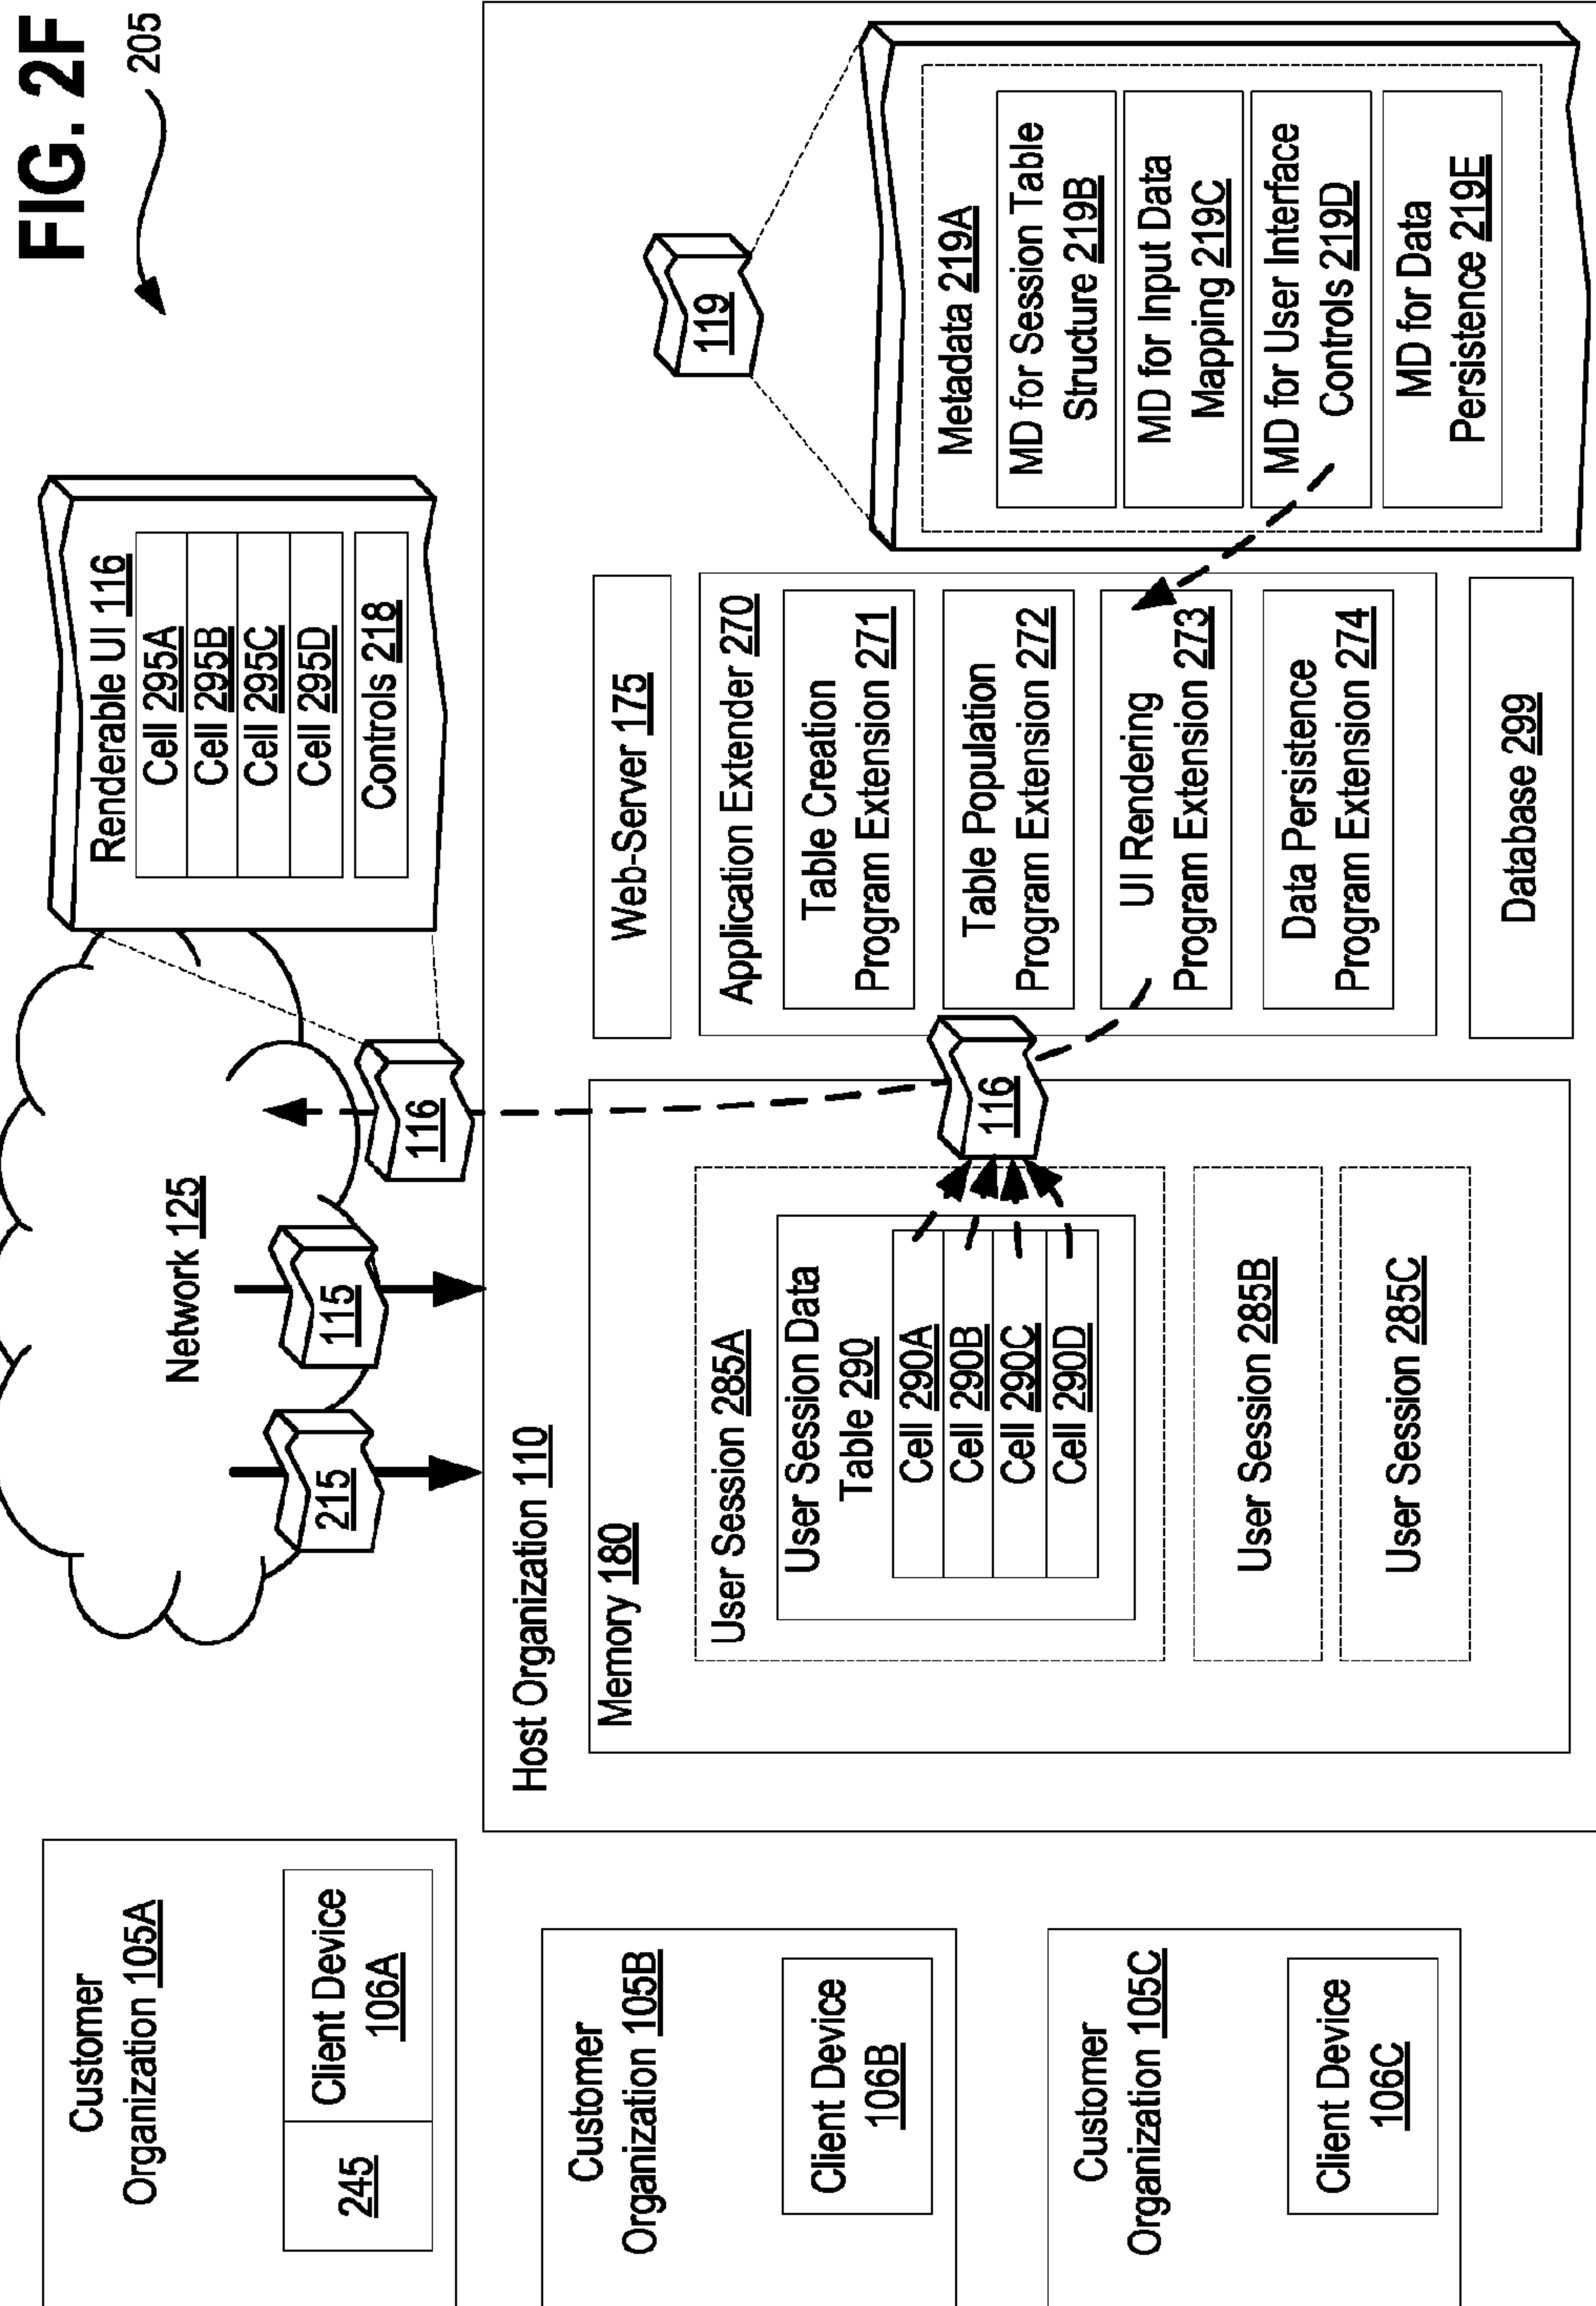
FIG. 2F

205

Customer Organization 105A

245

Client Device 106A

Customer Organization 105B

Client Device 106B

Customer Organization 105C

Client Device 106C

Network 125

215

115

116

Renderable UI 116

Cell 295A

Cell 295B

Cell 295C

Cell 295D

Controls 218

Host Organization 110

Memory 180

User Session 285A

User Session Data Table 290

Cell 290A

Cell 290B

Cell 290C

Cell 290D

User Session 285B

User Session 285C

116

Web-Server 175

Application Extender 270

Table Creation Program Extension 271

Table Population Program Extension 272

UI Rendering Program Extension 273

Data Persistence Program Extension 274

Database 299

119

Metadata 219A

MD for Session Table Structure 219B

MD for Input Data Mapping 219C

MD for User Interface Controls 219D

MD for Data Persistence 219E